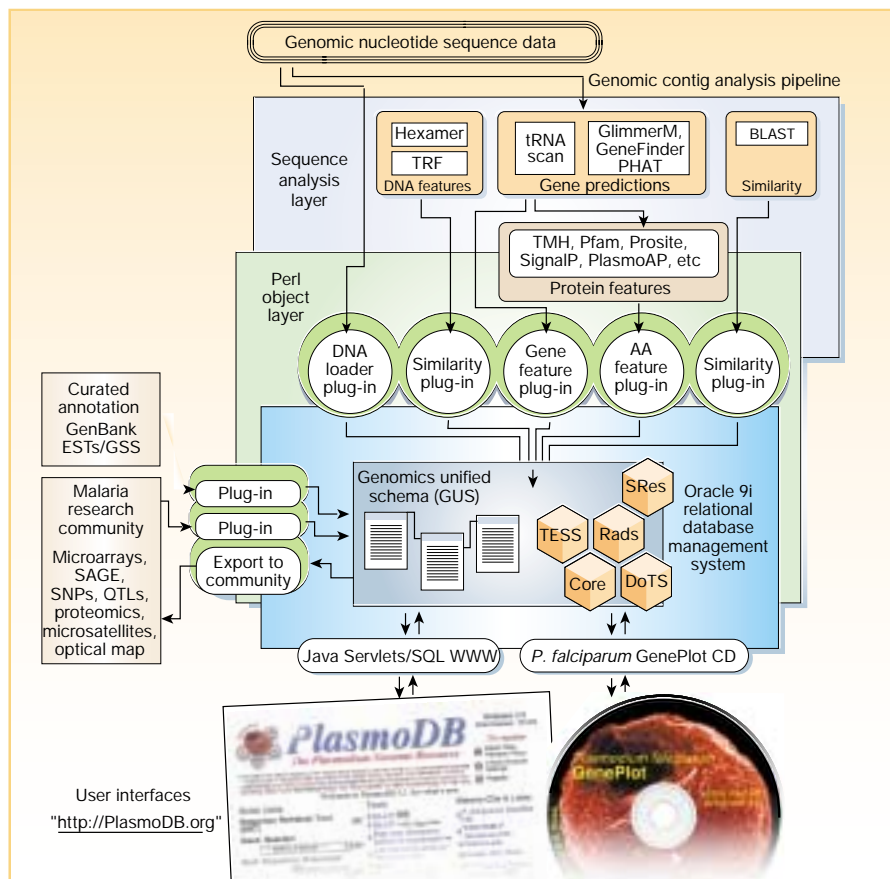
Genomic nucleotide sequence data

Genomic contig analysis pipeline

Sequence analysis layer

Hexamer

TRF

DNA features

tRNA scan

GlimmerM, GeneFinder PHAT

Gene predictions

BLAST

Similarity

TMH, Pfam, Prosite, SignalP, PlasmoAP, etc

Protein features

Perl object layer

DNA loader plug-in

Similarity plug-in

Gene feature plug-in

AA feature plug-in

Similarity plug-in

Curated annotation GenBank ESTs/GSS

Malaria research community

Microarrays, SAGE, SNPs, QTLs, proteomics, microsatellites, optical map

Plug-in

Plug-in

Export to community

Genomics unified schema (GUS)

SRes

TESS

Rads

Core

DoTS

Oracle 9i relational database management system

Java Servlets/SQL WWW

*P. falciparum* GenePlot CD

PlasmoDB

The Plasmodium Genome Resource

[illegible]

GenePlot

User interfaces "http://PlasmoDB.org"